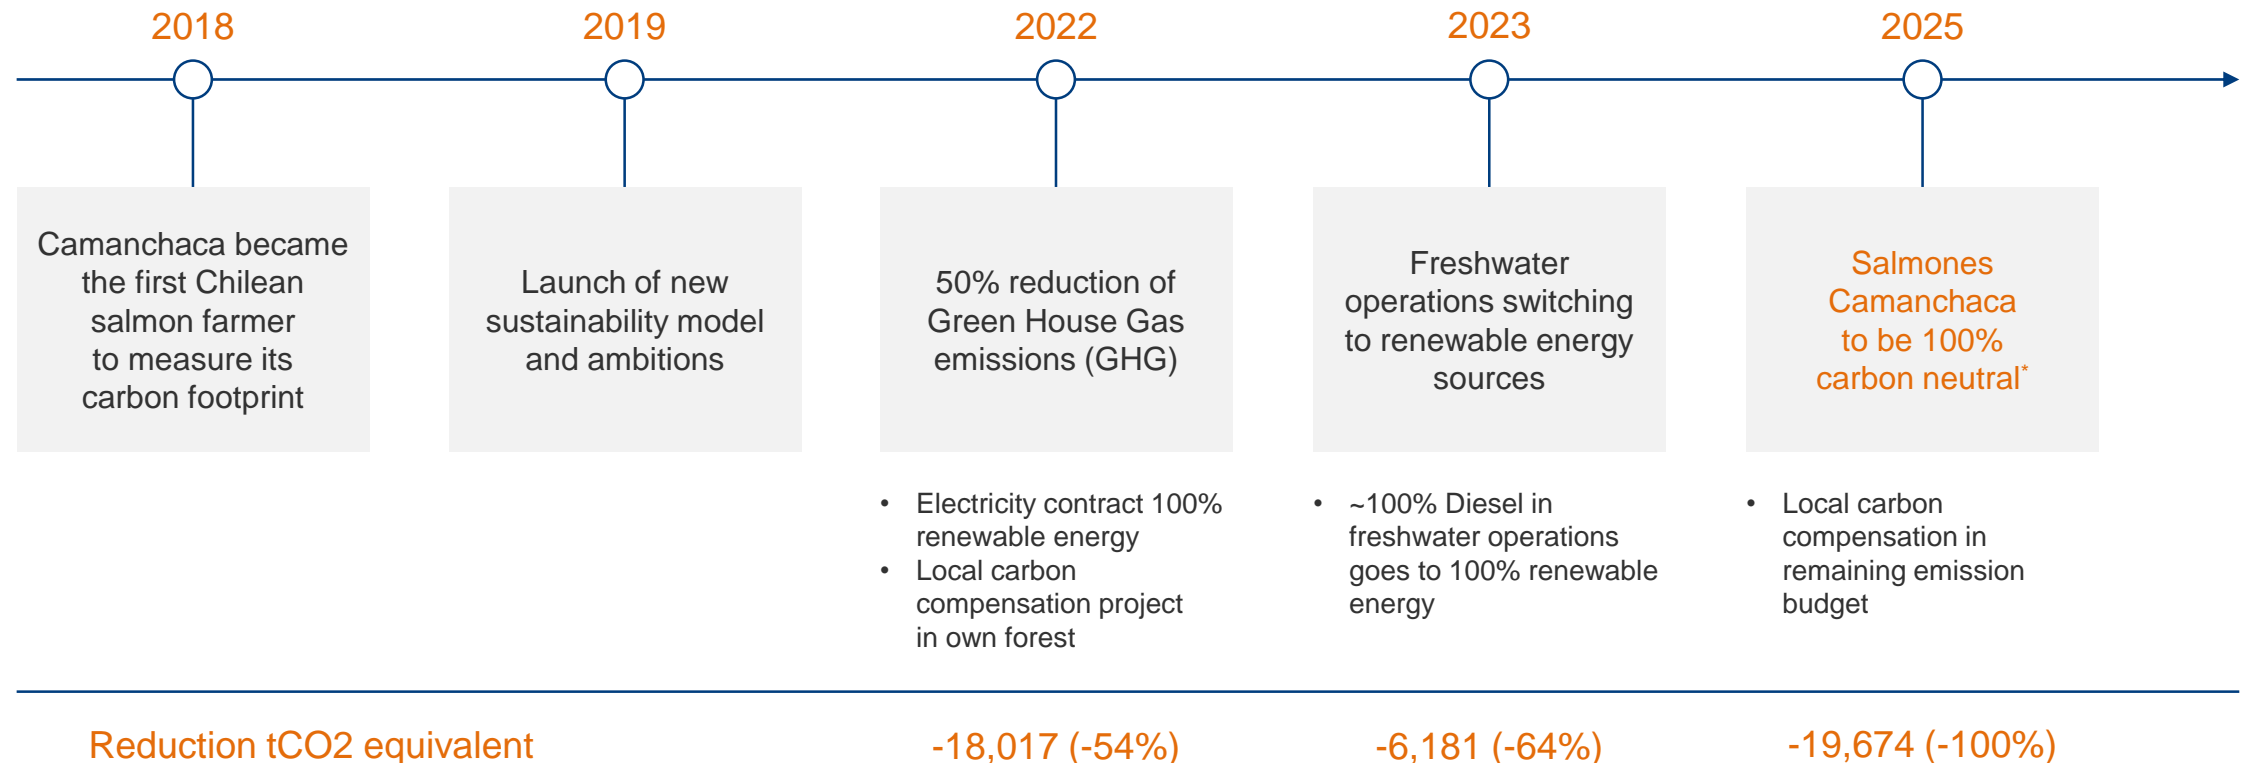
2018

Camanchaca became the first Chilean salmon farmer to measure its carbon footprint

2019

Launch of new sustainability model and ambitions

2022

50% reduction of Green House Gas emissions (GHG)

- Electricity contract 100% renewable energy
- Local carbon compensation project in own forest

2023

Freshwater operations switching to renewable energy sources

- ~100% Diesel in freshwater operations goes to 100% renewable energy

2025

Salmones Camanchaca to be 100% carbon neutral*

- Local carbon compensation in remaining emission budget

Reduction tCO2 equivalent

-18,017 (-54%)

-6,181 (-64%)

-19,674 (-100%)